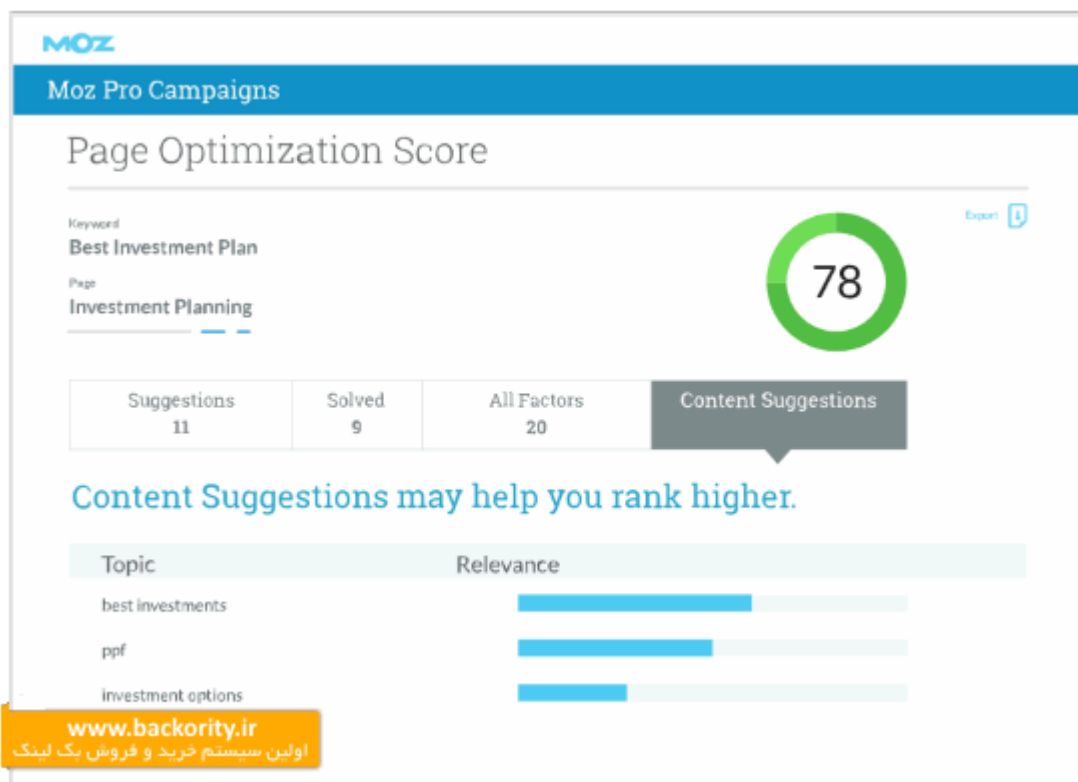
MOZ

Moz Pro Campaigns

Page Optimization Score

Keyword
Best Investment Plan

Page
Investment Planning

Export

78

| Suggestions 11 | Solved 9 | All Factors 20 | Content Suggestions |
|---|---|---|---|

Content Suggestions may help you rank higher.

| Topic | Relevance |
|---|---|
| best investments | |
| ppf | |
| investment options | |

www.backority.ir
اولین سیستم خرید و فروش بک لینک